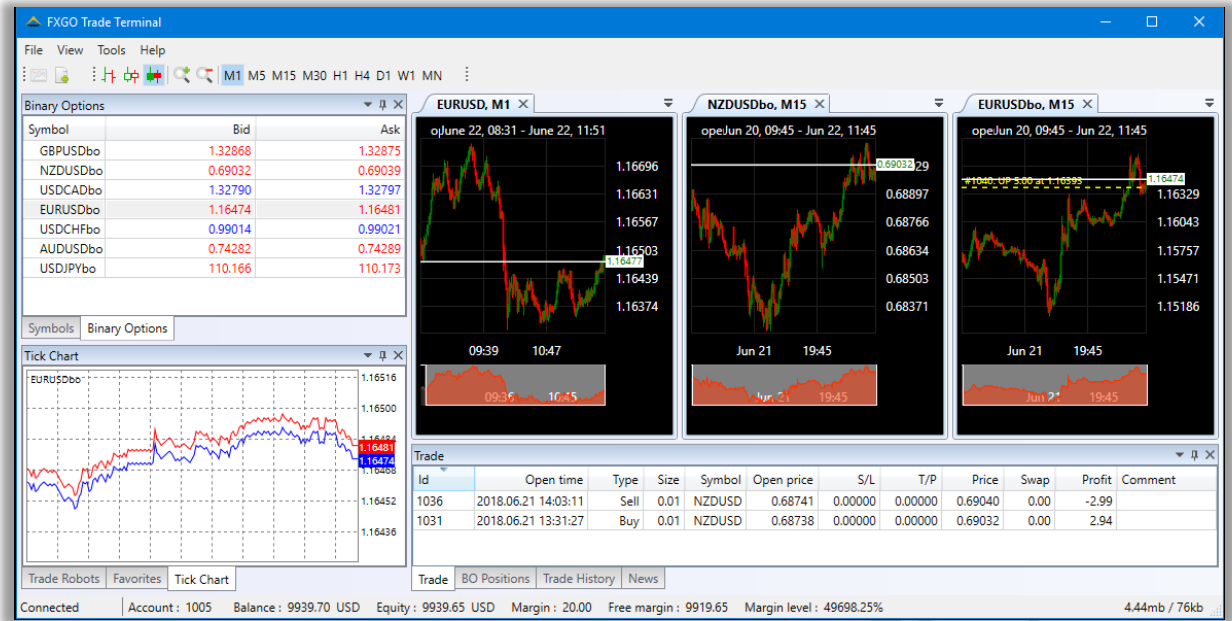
FXGO Trade Terminal

File View Tools Help

M1 M5 M15 M30 H1 H4 D1 W1 MN

Binary Options

| Symbol | Bid | Ask |
|---|---|---|
| GBPUSDbo | 1.32868 | 1.32875 |
| NZDUSDbo | 0.69032 | 0.69039 |
| USDCADbo | 1.32790 | 1.32797 |
| EURUSDbo | 1.16474 | 1.16481 |
| USDCHFbo | 0.99014 | 0.99021 |
| AUDUSDbo | 0.74282 | 0.74289 |
| USDJPYbo | 110.166 | 110.173 |

Symbols Binary Options

Tick Chart

EURUSDbo

1.16516 1.16500 1.16484 1.16481 1.16474 1.16468 1.16452 1.16436

Trade Robots Favorites Tick Chart

EURUSD, M1

o June 22, 08:31 - June 22, 11:51

1.16696 1.16631 1.16567 1.16503 1.16477 1.16439 1.16374

09:39 10:47

09:36 10:45

NZDUSDbo, M15

ope Jun 20, 09:45 - Jun 22, 11:45

0.69032 0.68897 0.68766 0.68634 0.68503 0.68371

Jun 21 19:45

Jun 21 19:45

EURUSDbo, M15

ope Jun 20, 09:45 - Jun 22, 11:45

#1040, UP 5.00 at 1.16393

1.16474 1.16329 1.16043 1.15757 1.15471 1.15186

Jun 21 19:45

Jun 21 19:45

Trade

| Id | Open time | Type | Size | Symbol | Open price | S/L | T/P | Price | Swap | Profit | Comment |
|---|---|---|---|---|---|---|---|---|---|---|---|
| 1036 | 2018.06.21 14:03:11 | Sell | 0.01 | NZDUSD | 0.68741 | 0.00000 | 0.00000 | 0.69040 | 0.00 | -2.99 | |
| 1031 | 2018.06.21 13:31:27 | Buy | 0.01 | NZDUSD | 0.68738 | 0.00000 | 0.00000 | 0.69032 | 0.00 | 2.94 | |

Trade BO Positions Trade History News

Connected Account : 1005 Balance : 9939.70 USD Equity : 9939.65 USD Margin : 20.00 Free margin : 9919.65 Margin level : 49698.25% 4.44mb / 76kb